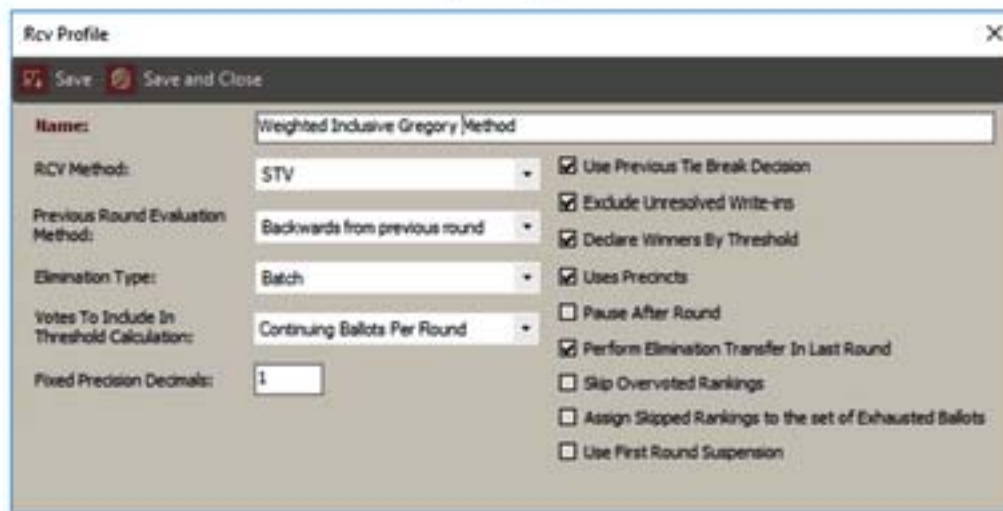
Rcv Profile

Save Save and Close

Name: Weighted Inclusive Gregory Method

RCV Method: STV

Previous Round Evaluation Method: Backwards from previous round

Elimination Type: Batch

Votes To Include In Threshold Calculation: Continuing Ballots Per Round

Fixed Precision Decimals: 1

☑ Use Previous Tie Break Decision
☑ Exclude Unresolved Write-ins
☑ Declare Winners By Threshold
☑ Uses Precincts
☐ Pause After Round
☑ Perform Elimination Transfer In Last Round
☐ Skip Overvoted Rankings
☐ Assign Skipped Rankings to the set of Exhausted Ballots
☐ Use First Round Suspension